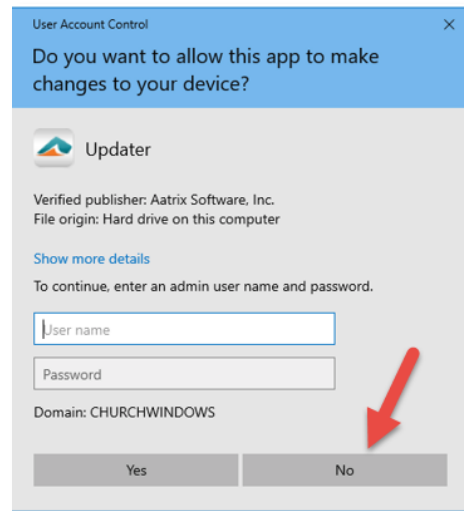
User Account Control

×

Do you want to allow this app to make changes to your device?

Updater

Verified publisher: Aatrix Software, Inc.
File origin: Hard drive on this computer

Show more details

To continue, enter an admin user name and password.

User name

Password

Domain: CHURCHWINDOWS

Yes

No